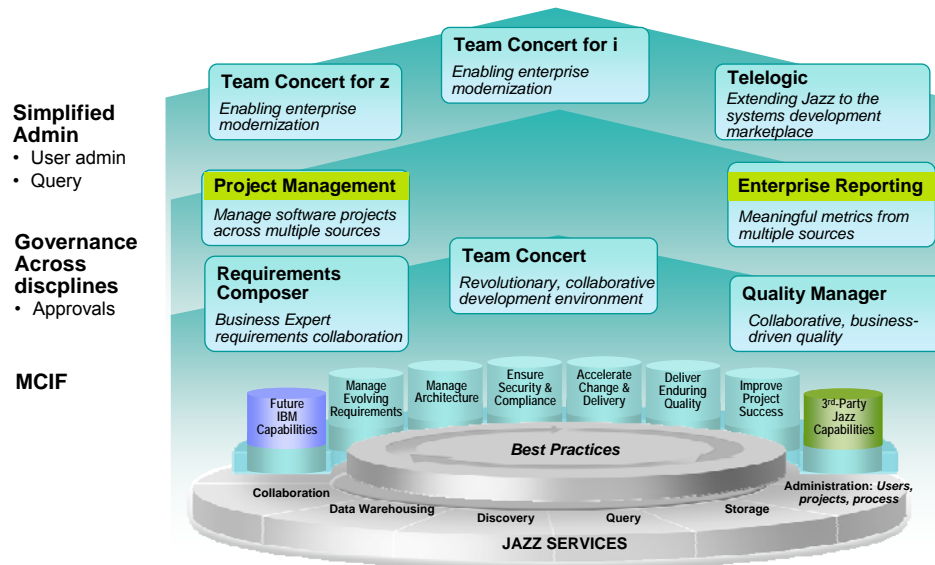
Simplified Admin
• User admin
• Query

Governance Across discplines
• Approvals

MCIF

Team Concert for i
Enabling enterprise modernization

Team Concert for z
Enabling enterprise modernization

Telelogic
Extending Jazz to the systems development marketplace

Project Management
Manage software projects across multiple sources

Enterprise Reporting
Meaningful metrics from multiple sources

Team Concert
Revolutionary, collaborative development environment

Requirements Composer
Business Expert requirements collaboration

Quality Manager
Collaborative, business-driven quality

Future IBM Capabilities

Manage Evolving Requirements

Manage Architecture

Ensure Security & Compliance

Accelerate Change & Delivery

Deliver Enduring Quality

Improve Project Success

3rd-Party Jazz Capabilities

Best Practices

Collaboration

Data Warehousing

Discovery

Query

Storage

Administration: Users, projects, process

JAZZ SERVICES